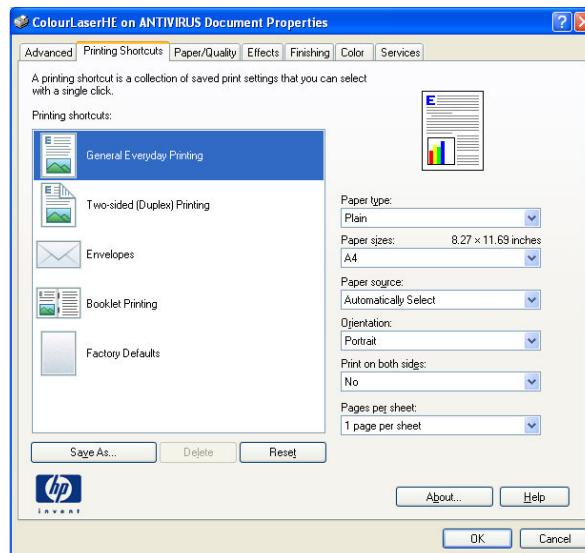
ColourLaserHE on ANTIVIRUS Document Properties

?

Advanced | Printing Shortcuts | Paper/Quality | Effects | Finishing | Color | Services

A printing shortcut is a collection of saved print settings that you can select with a single click.

Printing shortcuts:

General Everyday Printing

Two-sided (Duplex) Printing

Envelopes

Booklet Printing

Factory Defaults

Paper type:
Plain

Paper sizes: 8.27 × 11.69 inches
A4

Paper source:
Automatically Select

Orientation:
Portrait

Print on both sides:
No

Pages per sheet:
1 page per sheet

Save As... | Delete | Reset

hp
invent

About... | Help

OK | Cancel